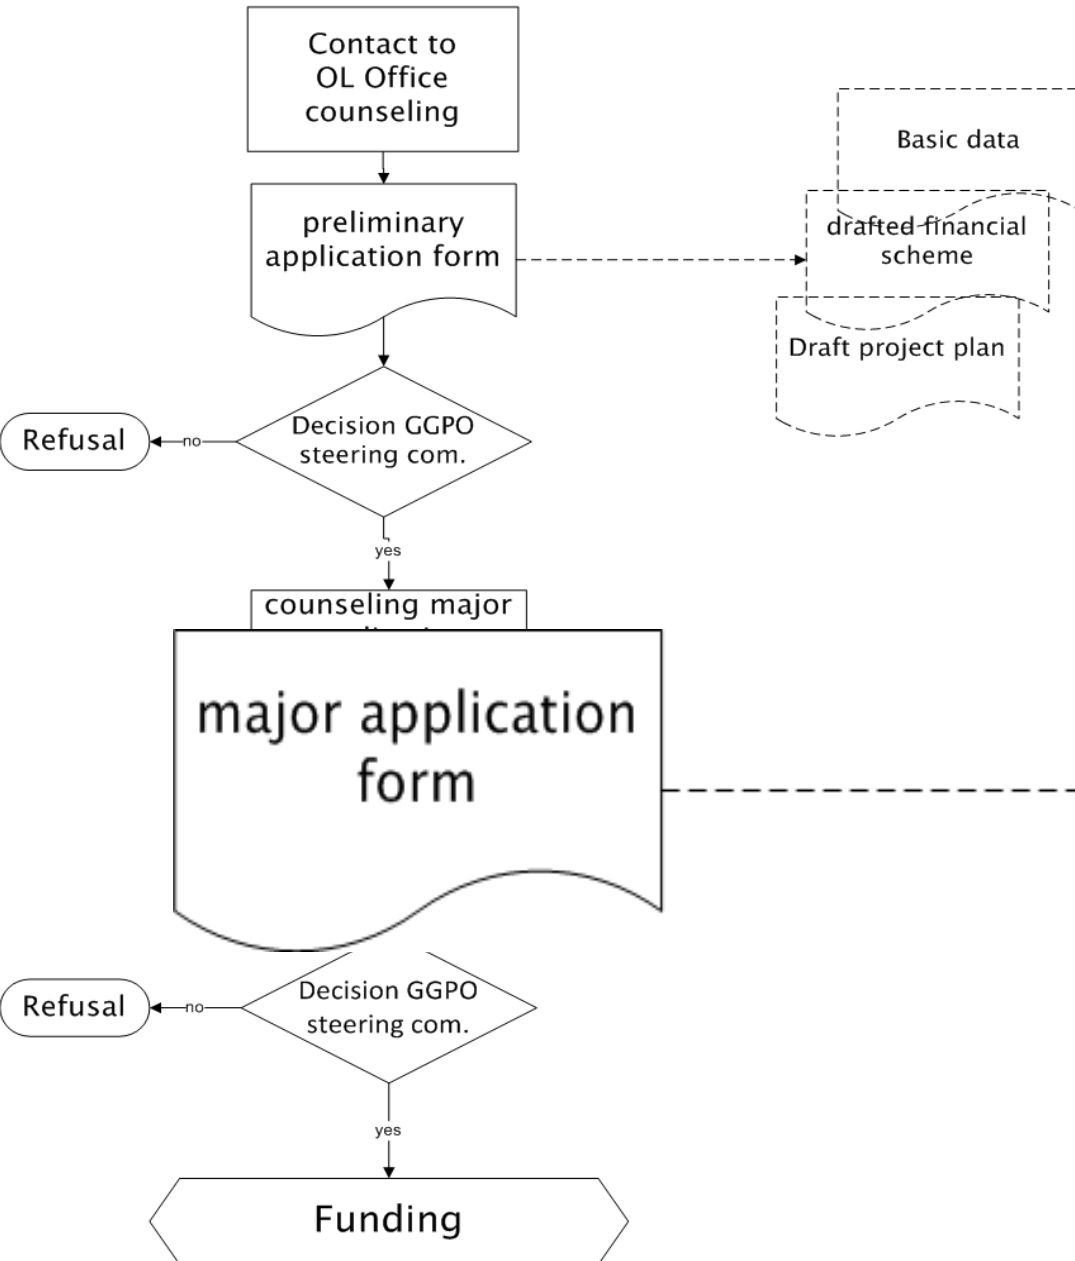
Contact to OL Office counseling

preliminary application form

Basic data

drafted financial scheme

Draft project plan

Refusal

no

Decision GGPO steering com.

yes

counseling major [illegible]

major application form

Refusal

no

Decision GGPO steering com.

yes

Funding